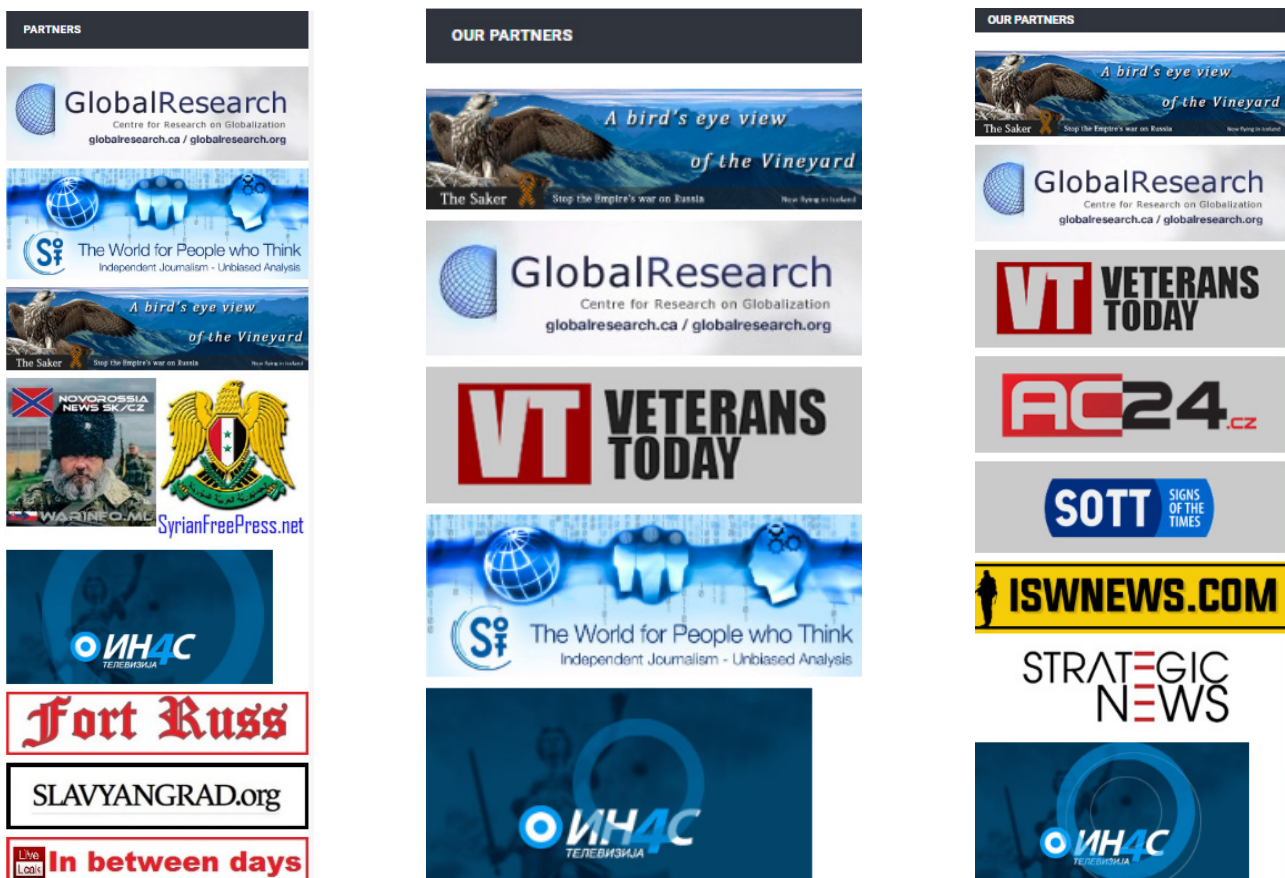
PARTNERS

GlobalResearch
Centre for Research on Globalization
globalresearch.ca / globalresearch.org

The World for People who Think
Independent Journalism - Unbiased Analysis

A bird's eye view
of the Vineyard
The Saker
Stop the Empire's war on Russia
Now flying in Iceland

NOVOROSSIA NEWS SK/CZ
WARINFO.ML

SyrianFreePress.net

ИН4С
ТЕЛЕВИЗИЈА

Fort Russ

SLAVYANGRAD.org

Live Leaks
In between days

OUR PARTNERS

A bird's eye view
of the Vineyard
The Saker
Stop the Empire's war on Russia
Now flying in Iceland

GlobalResearch
Centre for Research on Globalization
globalresearch.ca / globalresearch.org

VT VETERANS TODAY

The World for People who Think
Independent Journalism - Unbiased Analysis

ИН4С
ТЕЛЕВИЗИЈА

OUR PARTNERS

A bird's eye view
of the Vineyard
The Saker
Stop the Empire's war on Russia
Now flying in Iceland

GlobalResearch
Centre for Research on Globalization
globalresearch.ca / globalresearch.org

VT VETERANS TODAY

AC24.cz

SOTT SIGNS OF THE TIMES

ISWNEWS.COM

STRATEGIC NEWS

ИН4С
ТЕЛЕВИЗИЈА